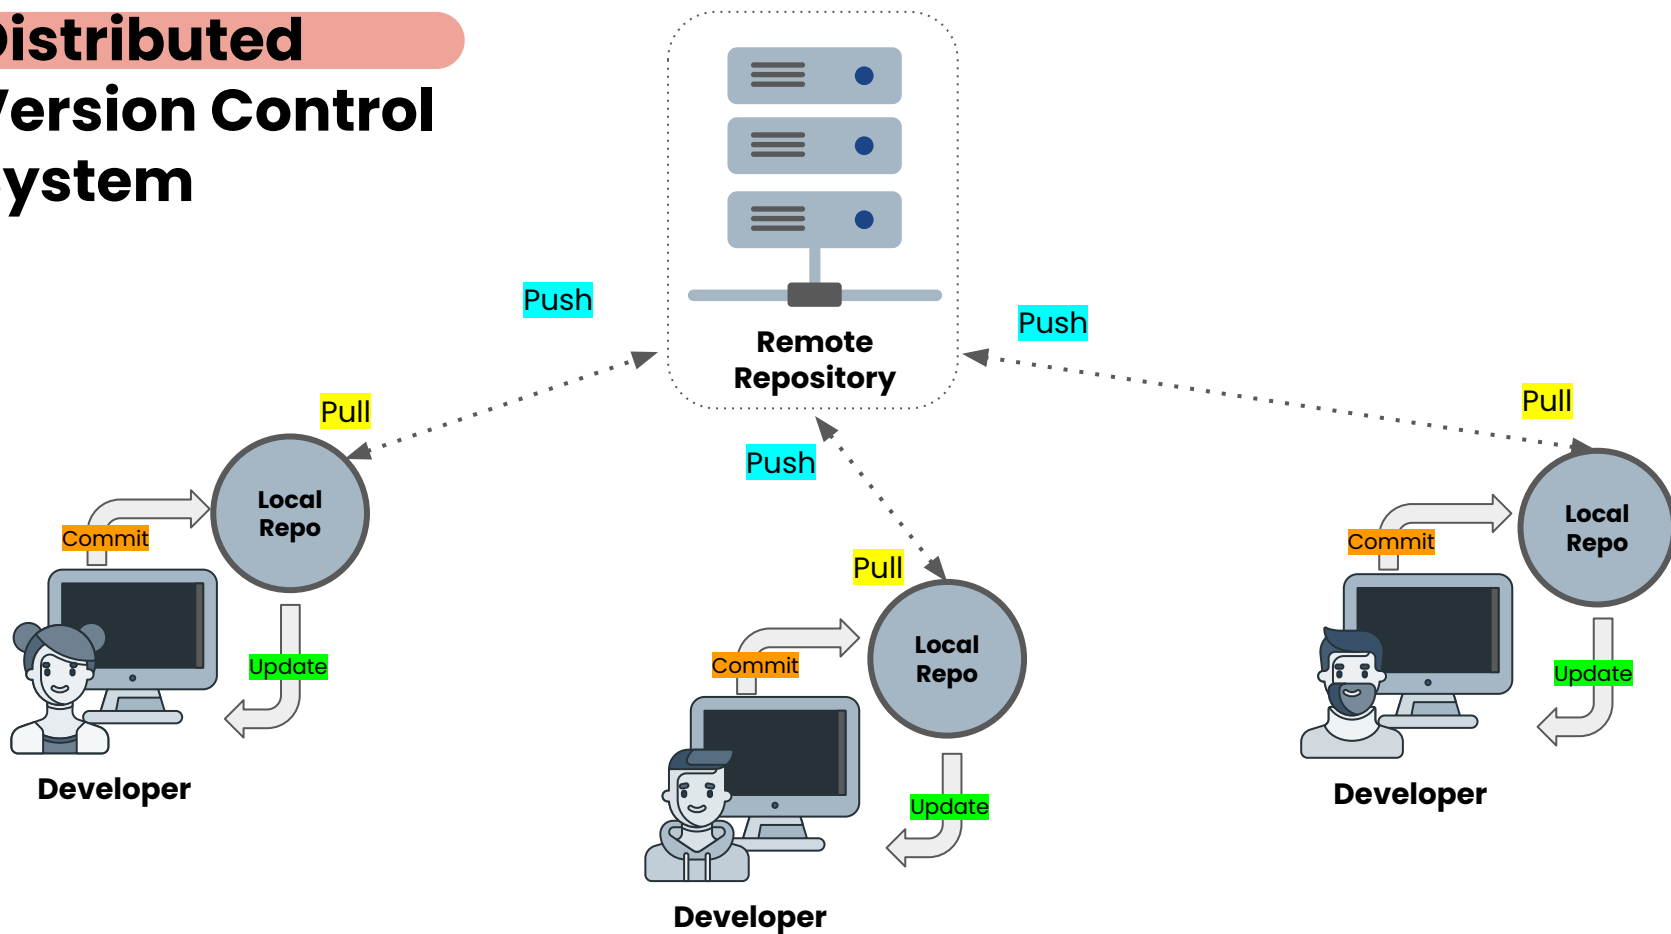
istributed
ersion Control
ystem

Remote Repository

Push

Push

Push

Pull

Local Repo

Commit

Update

Developer

Pull

Local Repo

Commit

Update

Developer

Pull

Local Repo

Commit

Update

Developer